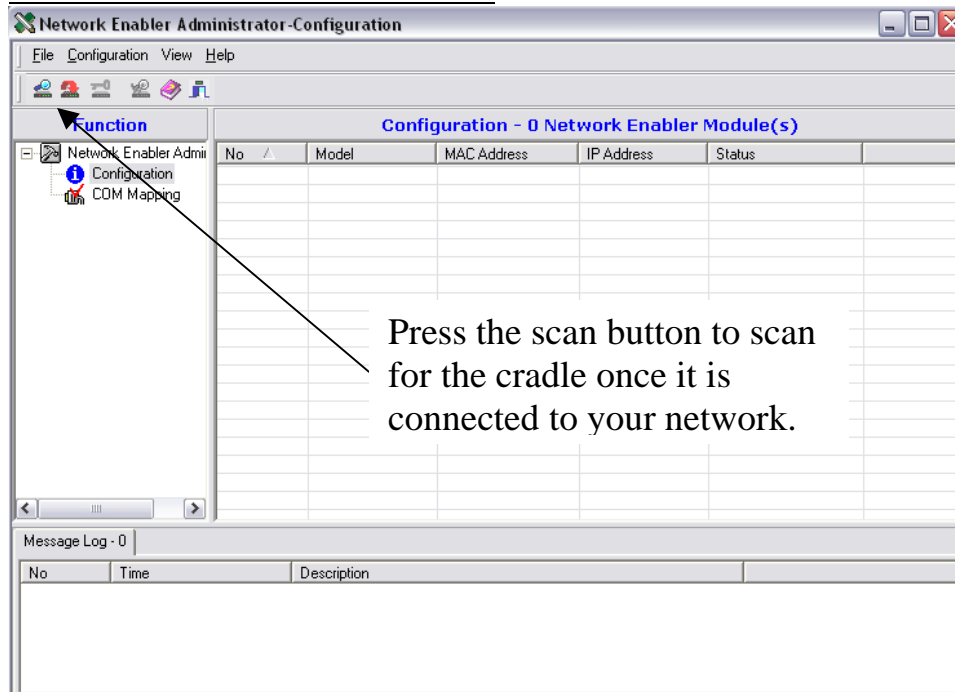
Network Enabler Administrator-Configuration

File Configuration View Help

Function

Configuration - 0 Network Enabler Module(s)

Network Enabler Admi

Configuration

COM Mapping

| No | Model | MAC Address | IP Address | Status |
|---|---|---|---|---|

Press the scan button to scan for the cradle once it is connected to your network.

Message Log - 0

| No | Time | Description |
|---|---|---|